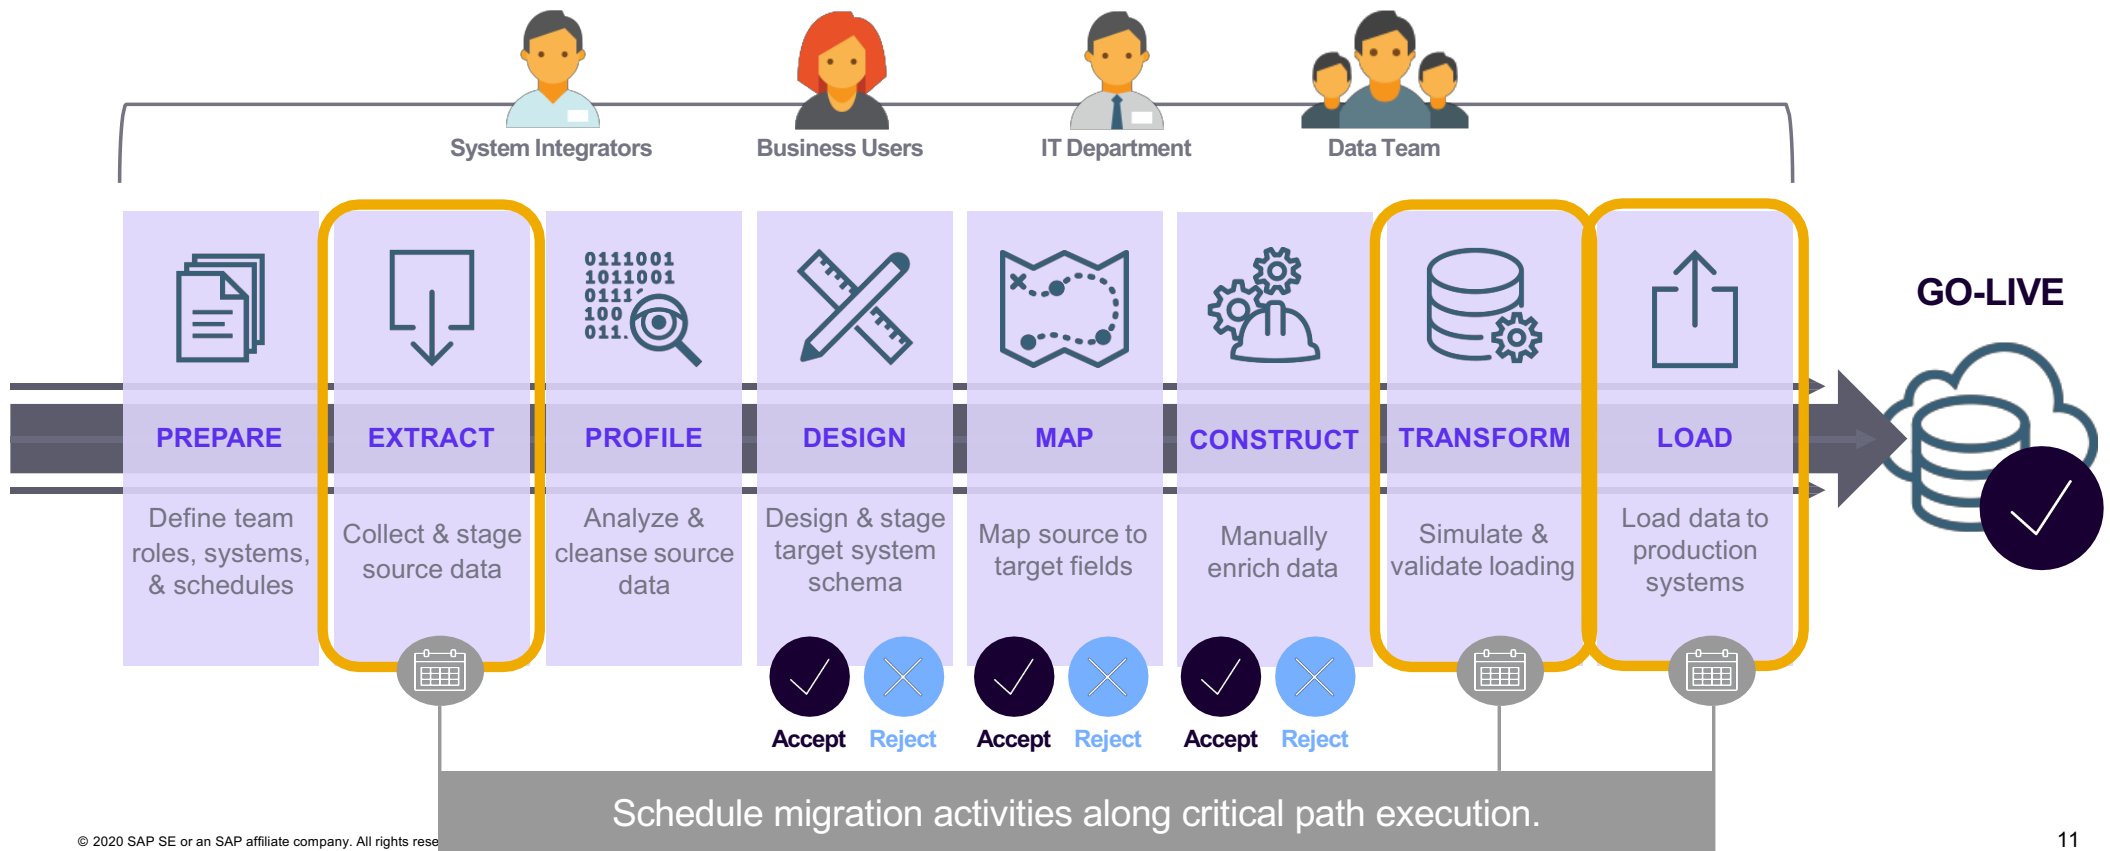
System Integrators
Business Users
IT Department
Data Team

PREPARE
Define team roles, systems, & schedules

EXTRACT
Collect & stage source data

0111001
1011001
0111
100
011

PROFILE
Analyze & cleanse source data

DESIGN
Design & stage target system schema

Accept
Reject

MAP
Map source to target fields

Accept
Reject

CONSTRUCT
Manually enrich data

Accept
Reject

TRANSFORM
Simulate & validate loading

LOAD
Load data to production systems

GO-LIVE

Schedule migration activities along critical path execution.

© 2020 SAP SE or an SAP affiliate company. All rights rese

11